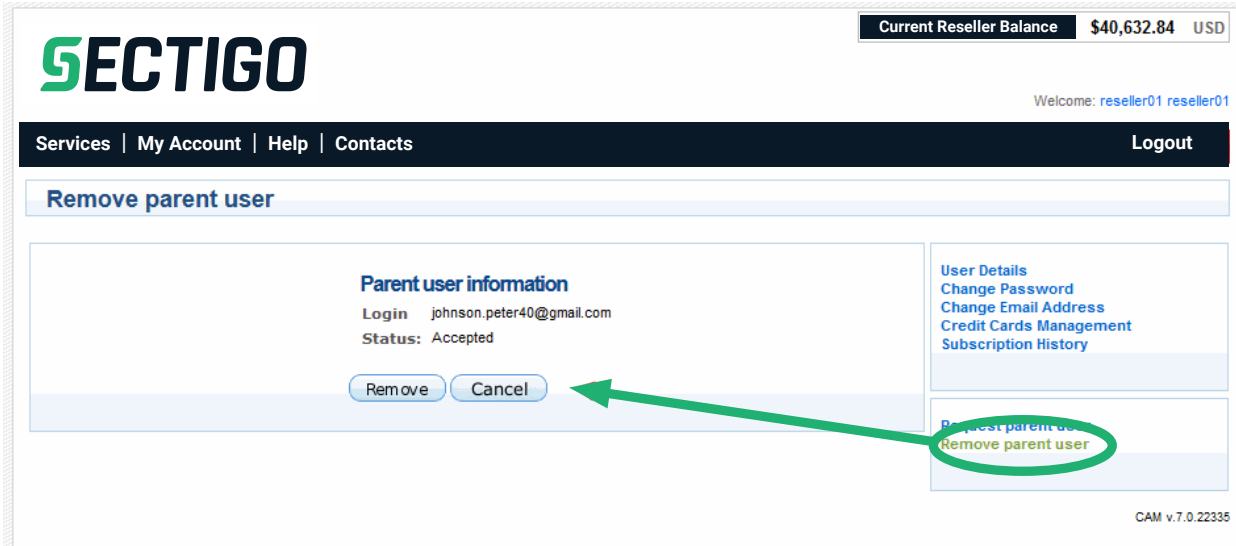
Current Reseller Balance $40,632.84 USD

SECTIGO

Welcome: reseller01 reseller01

Services | My Account | Help | Contacts

Logout

Remove parent user

Parent user information

Login johnson.peter40@gmail.com

Status: Accepted

Remove Cancel

User Details
Change Password
Change Email Address
Credit Cards Management
Subscription History

Request parent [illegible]
Remove parent user

CAM v.7.0.22335